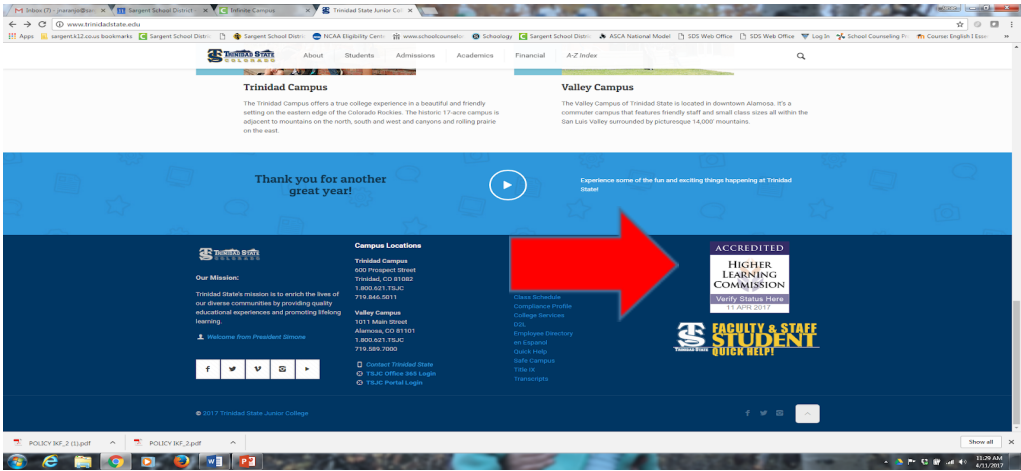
Inbox (7) - jnaranjo@sar | Sargent School Distric | Infinite Campus | Trinidad State Junior Col

www.trinidadstate.edu

Apps | sargent.k12.co.us bookmarks | Sargent School Distr | Sargent School Distr | NCAA Eligibility Cente | www.schoolcounselor | Schoology | Sargent School Distr | Sargent School Distr | ASCA National Model | SDS Web Office | SDS Web Office | Log In | School Counseling Pr | Course: English I Esse

TRINIDAD STATE COLORADO | About | Students | Admissions | Academics | Financial | A-Z Index

Trinidad Campus

The Trinidad Campus offers a true college experience in a beautiful and friendly setting on the eastern edge of the Colorado Rockies. The historic 17-acre campus is adjacent to mountains on the north, south and west and canyons and rolling prairie on the east.

Valley Campus

The Valley Campus of Trinidad State is located in downtown Alamosa. It's a commuter campus that features friendly staff and small class sizes all within the San Luis Valley surrounded by picturesque 14,000' mountains.

Thank you for another great year!

Experience some of the fun and exciting things happening at Trinidad State!

TRINIDAD STATE COLORADO

Our Mission:

Trinidad State's mission is to enrich the lives of our diverse communities by providing quality educational experiences and promoting lifelong learning.

Welcome from President Simone

Campus Locations

Trinidad Campus
600 Prospect Street
Trinidad, CO 81082
1.800.621.TSJC
719.846.5011

Valley Campus
1011 Main Street
Alamosa, CO 81101
1.800.621.TSJC
719.589.7000

Contact Trinidad State
TSJC Office 365 Login
TSJC Portal Login

Class Schedule
Compliance Profile
College Services
D2L
Employee Directory
en Espanol
Quick Help
Safe Campus
Title IX
Transcripts

ACCREDITED
HIGHER LEARNING COMMISSION
Verify Status Here
11 APR 2017

TRINIDAD STATE FACULTY & STAFF STUDENT QUICK HELP!

© 2017 Trinidad State Junior College

POLICY IKF_2 (1).pdf | POLICY IKF_2.pdf | Show all

11:29 AM
4/11/2017